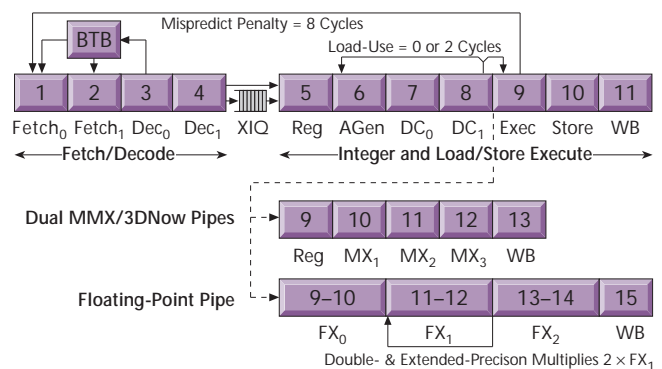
Mispredict Penalty = 8 Cycles

BTB

Load-Use = 0 or 2 Cycles

1 2 3 4 5 6 7 8 9 10 11

Fetch$_0$ Fetch$_1$ Dec$_0$ Dec$_1$ XIQ Reg AGen DC$_0$ DC$_1$ Exec Store WB

Fetch/Decode

Integer and Load/Store Execute

Dual MMX/3DNow Pipes

9 10 11 12 13

Reg MX$_1$ MX$_2$ MX$_3$ WB

Floating-Point Pipe

9–10 11–12 13–14 15

FX$_0$ FX$_1$ FX$_2$ WB

Double- & Extended-Precison Multiplies $2 \times FX_1$